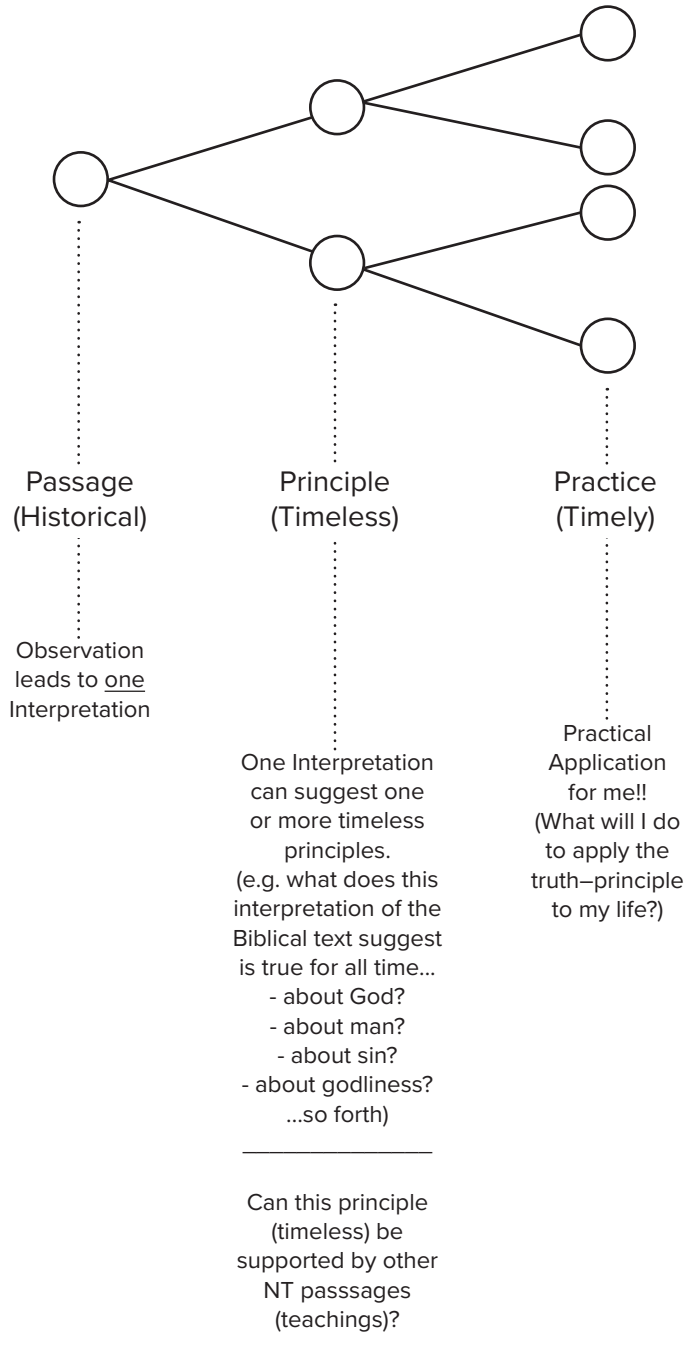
Passage
(Historical)

Observation leads to one Interpretation

Principle
(Timeless)

One Interpretation can suggest one or more timeless principles.
(e.g. what does this interpretation of the Biblical text suggest is true for all time…
- about God?
- about man?
- about sin?
- about godliness?
…so forth)

Can this principle (timeless) be supported by other NT passsages (teachings)?

Practice
(Timely)

Practical Application for me!!
(What will I do to apply the truth–principle to my life?)